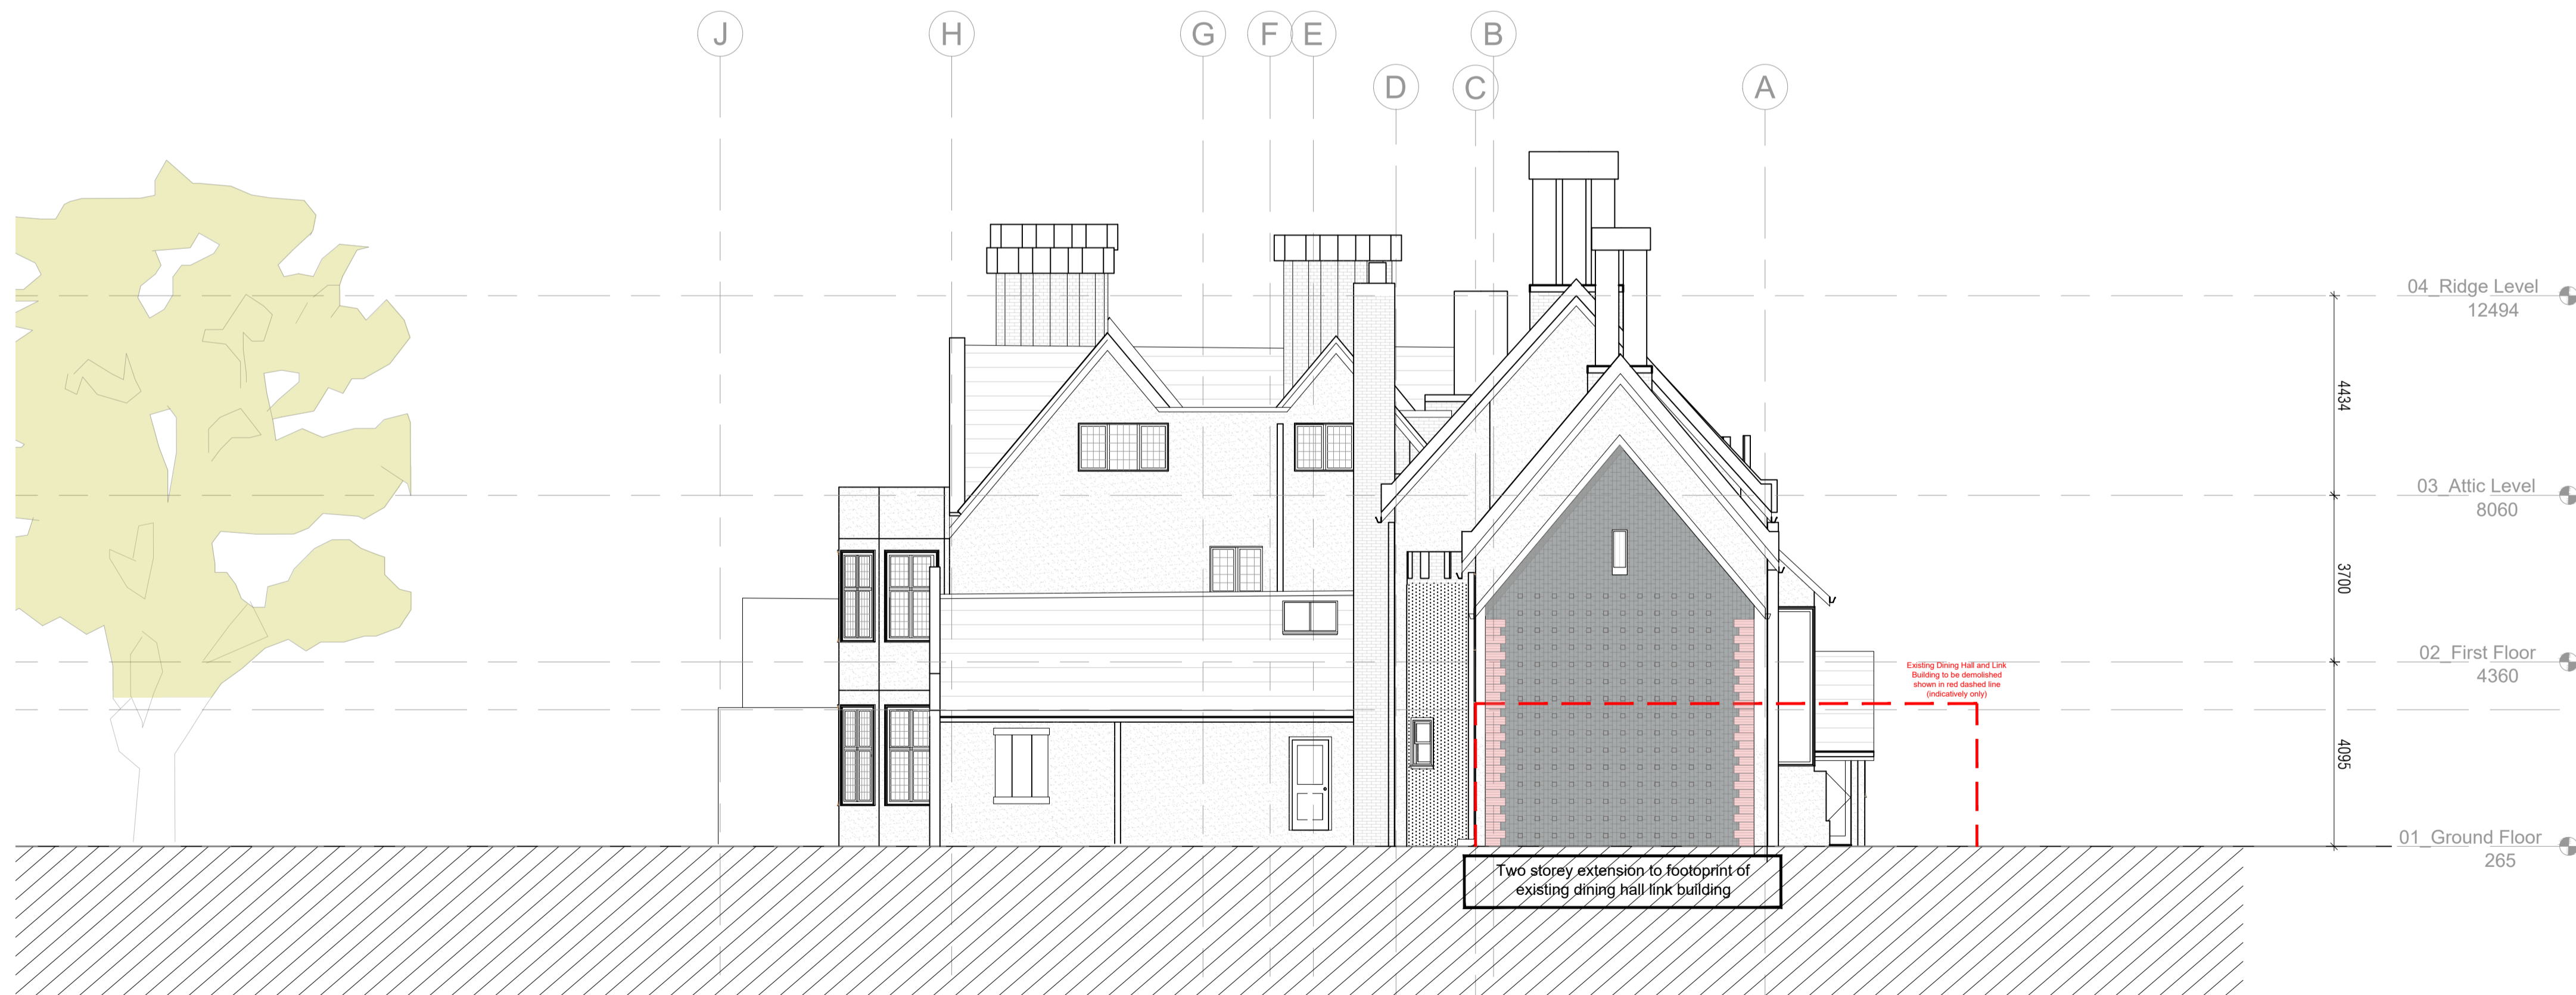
J H G F E B D C A

04_Ridge Level
12494

4434

03_Attic Level
8060

3700

02_First Floor
4360

4095

01_Ground Floor
265

Existing Dining Hall and Link Building to be demolished shown in red dashed line (indicatively only)

Two storey extension to footprint of existing dining hall link building